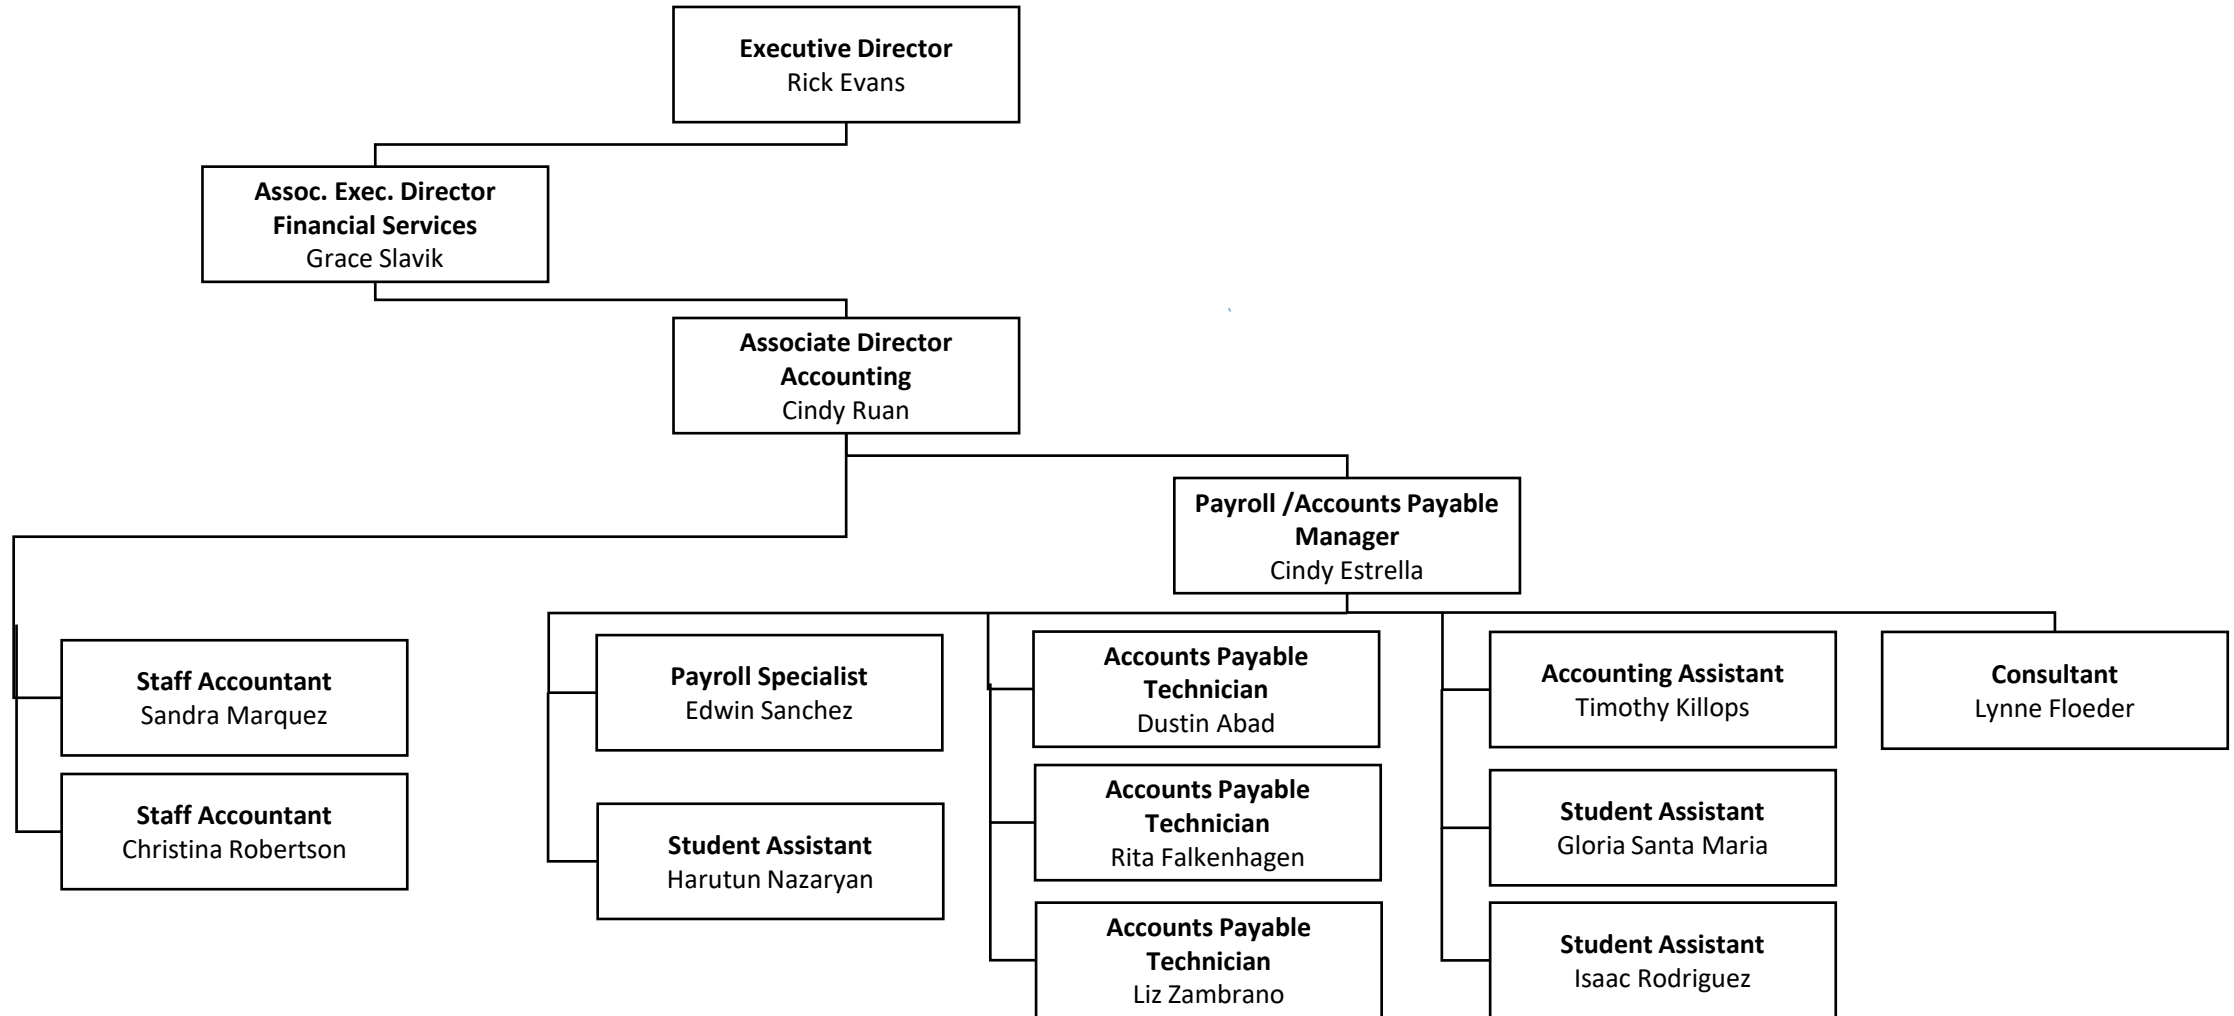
Executive Director
Rick Evans

Assoc. Exec. Director
Financial Services
Grace Slavik

Associate Director
Accounting
Cindy Ruan

Payroll /Accounts Payable
Manager
Cindy Estrella

Staff Accountant
Sandra Marquez

Staff Accountant
Christina Robertson

Payroll Specialist
Edwin Sanchez

Student Assistant
Harutun Nazaryan

Accounts Payable
Technician
Dustin Abad

Accounts Payable
Technician
Rita Falkenhagen

Accounts Payable
Technician
Liz Zambrano

Accounting Assistant
Timothy Killops

Student Assistant
Gloria Santa Maria

Student Assistant
Isaac Rodriguez

Consultant
Lynne Floeder